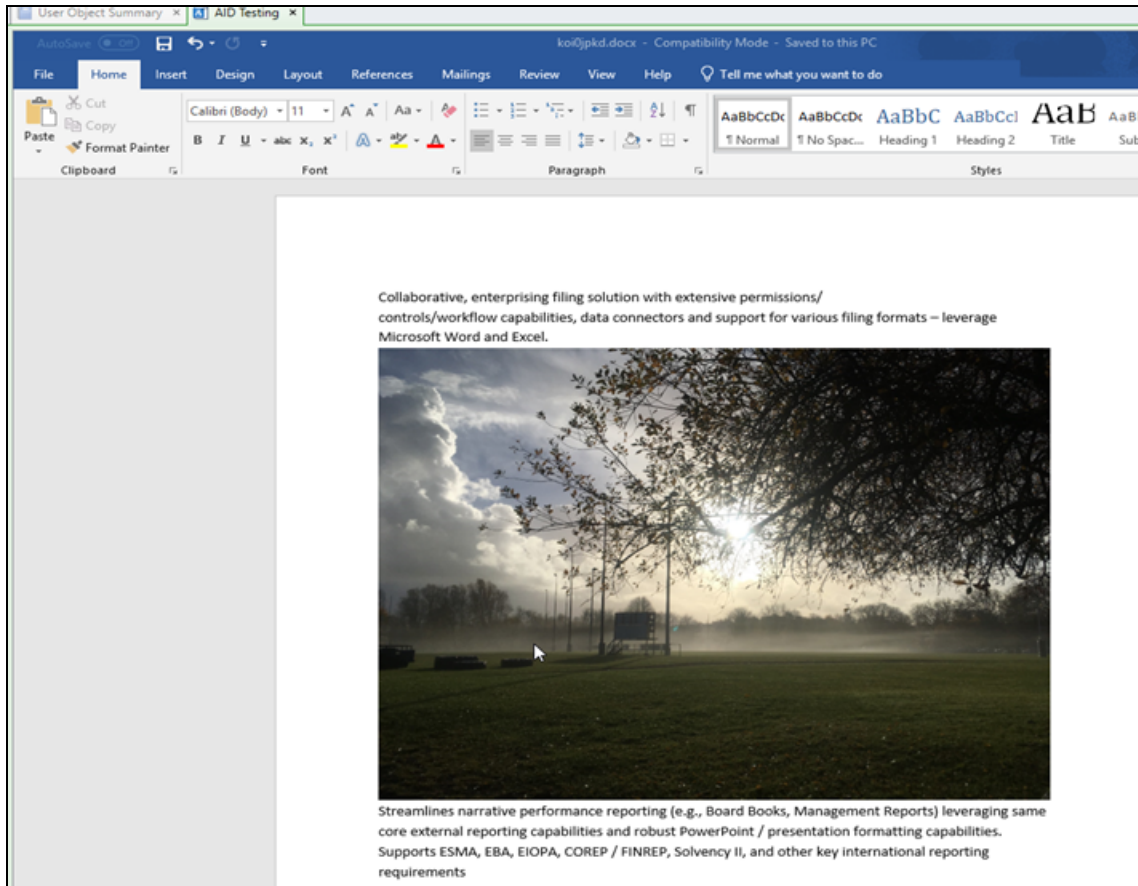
User Object Summary × AID Testing ×

AutoSave Off

koi0jpkd.docx - Compatibility Mode - Saved to this PC

File Home Insert Design Layout References Mailings Review View Help Tell me what you want to do

Paste Cut Copy Format Painter
Clipboard

Calibri (Body) 11 A A Aa
B I U abc $x_2$ $x^2$ A A
Font

Paragraph

AaBbCcDc ¶ Normal
AaBbCcDc ¶ No Spac...
AaBbC Heading 1
AaBbCcl Heading 2
AaB Title
AaBl Sub
Styles

Collaborative, enterprising filing solution with extensive permissions/ controls/workflow capabilities, data connectors and support for various filing formats – leverage Microsoft Word and Excel.

Streamlines narrative performance reporting (e.g., Board Books, Management Reports) leveraging same core external reporting capabilities and robust PowerPoint / presentation formatting capabilities. Supports ESMA, EBA, EIOPA, COREP / FINREP, Solvency II, and other key international reporting requirements